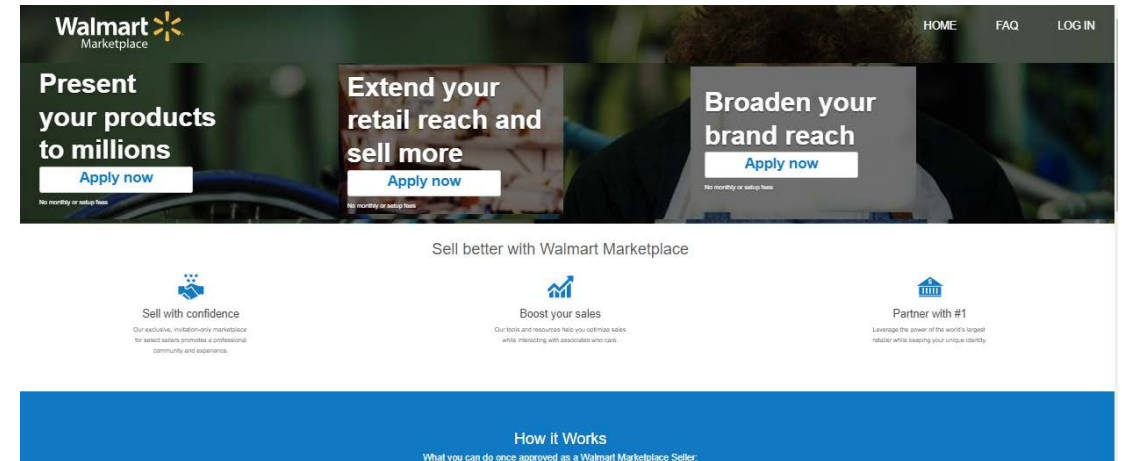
Walmart Marketplace

HOME FAQ LOG IN

Present your products to millions

Apply now

No monthly or setup fees

Extend your retail reach and sell more

Apply now

No monthly or setup fees

Broaden your brand reach

Apply now

No monthly or setup fees

Sell better with Walmart Marketplace

Sell with confidence

Our exclusive, invitation-only marketplace for select sellers promotes a professional community and experience.

Boost your sales

Our tools and resources help you optimize sales while interacting with associates who care.

Partner with #1

Leverage the power of the world's largest retailer while keeping your unique identity.

How it Works

What you can do once approved as a Walmart Marketplace Seller: